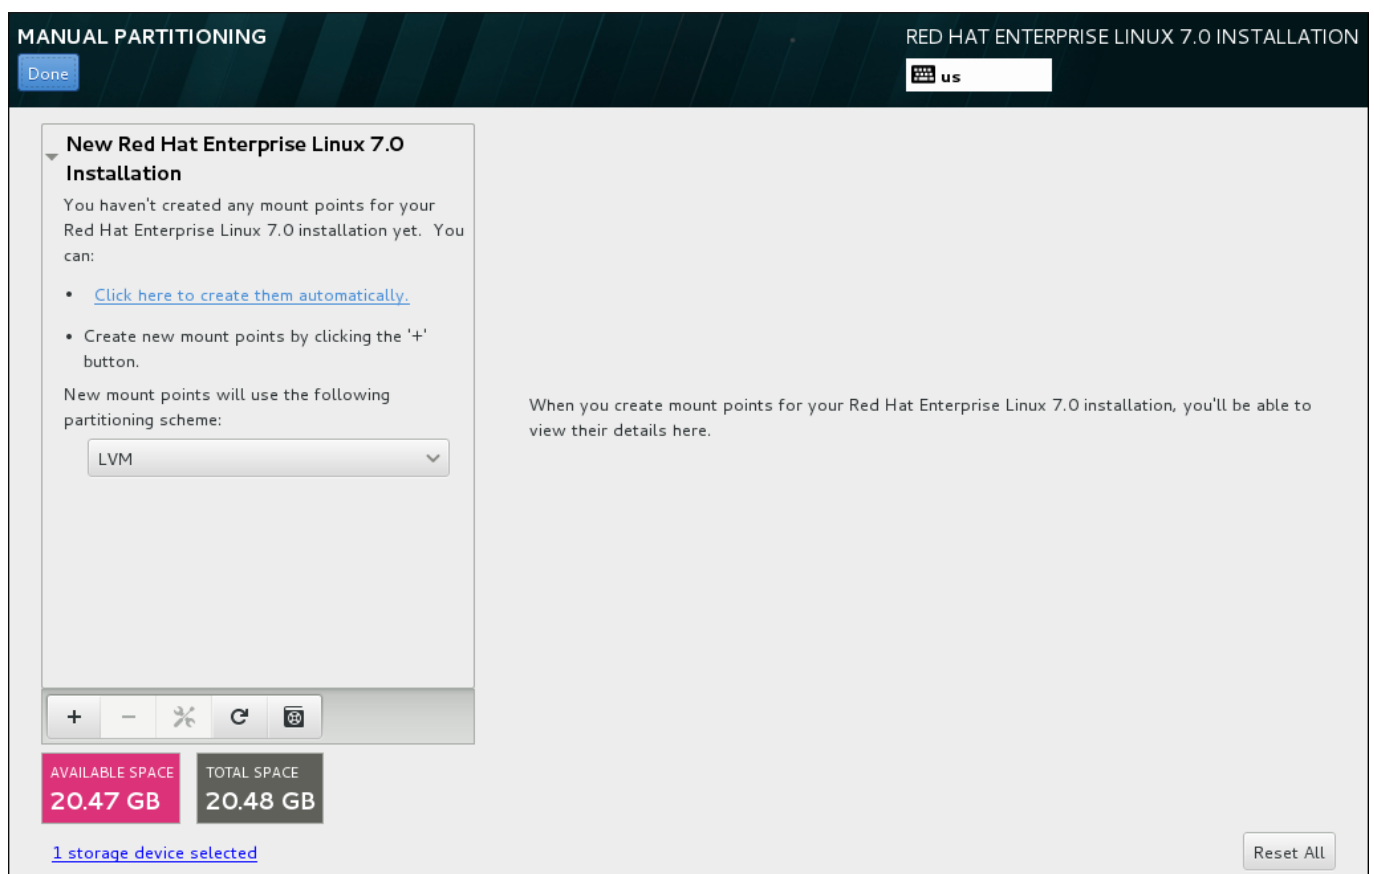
MANUAL PARTITIONING
Done

RED HAT ENTERPRISE LINUX 7.0 INSTALLATION
us

New Red Hat Enterprise Linux 7.0 Installation

You haven't created any mount points for your Red Hat Enterprise Linux 7.0 installation yet. You can:

• Click here to create them automatically.

• Create new mount points by clicking the '+' button.

New mount points will use the following partitioning scheme:

LVM

+ −

AVAILABLE SPACE
20.47 GB

TOTAL SPACE
20.48 GB

1 storage device selected

When you create mount points for your Red Hat Enterprise Linux 7.0 installation, you'll be able to view their details here.

Reset All